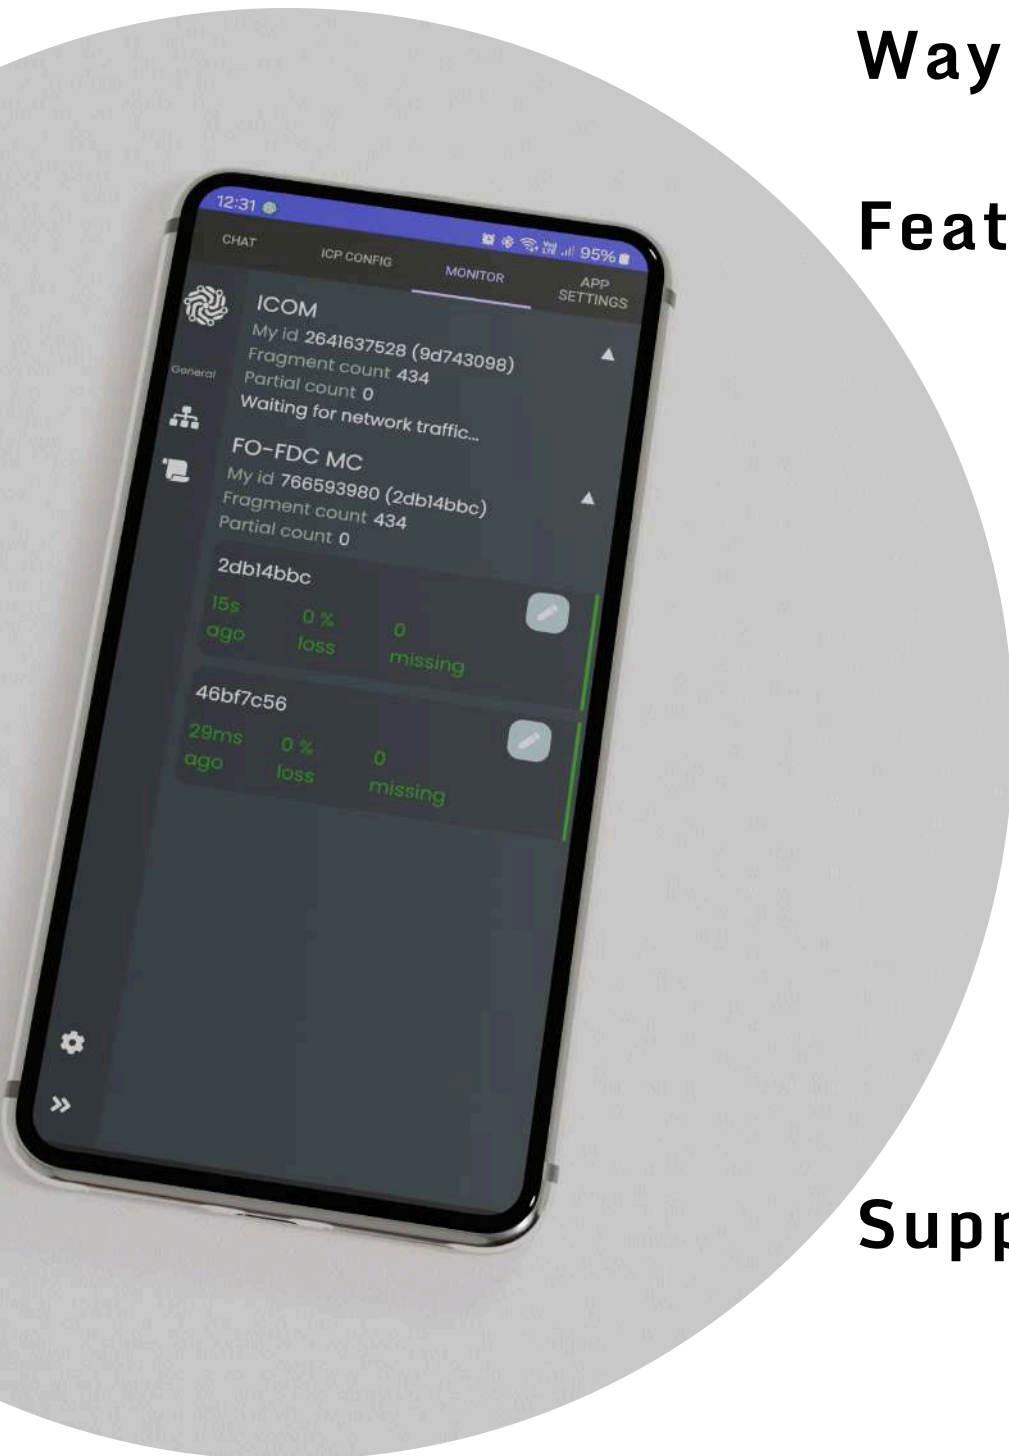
Way

Feat

12:31

95%

CHAT

ICP CONFIG

MONITOR

APP SETTINGS

General

ICOM

My id 2641637528 (9d743098)

Fragment count 434

Partial count 0

Waiting for network traffic...

FO-FDC MC

My id 766593980 (2db14bbc)

Fragment count 434

Partial count 0

2db14bbc

15s ago

0 % loss

0 missing

46bf7c56

29ms ago

0 % loss

0 missing

Supp